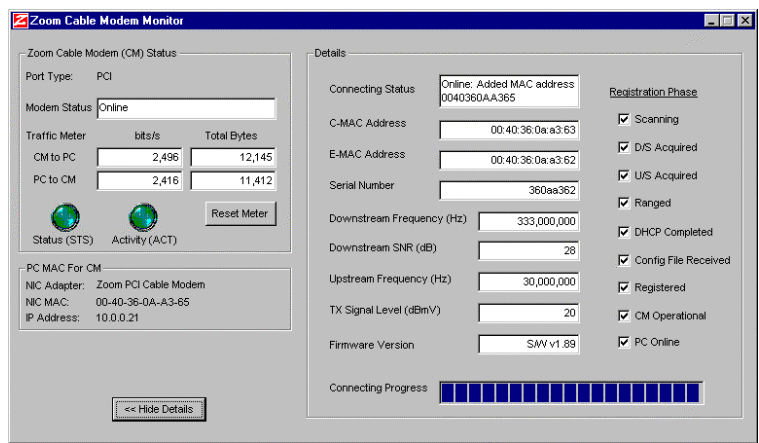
Zoom Cable Modem Monitor

Zoom Cable Modem (CM) Status

Port Type: PCI

Modem Status Online

| Traffic Meter | bits/s | Total Bytes |
|---|---|---|
| CM to PC | 2,496 | 12,145 |
| PC to CM | 2,416 | 11,412 |

Reset Meter

Status (STS) Activity (ACT)

PC MAC For CM

NIC Adapter: Zoom PCI Cable Modem
NIC MAC: 00-40-36-0A-A3-65
IP Address: 10.0.0.21

<< Hide Details

Details

Connecting Status Online: Added MAC address 0040360AA365

C-MAC Address 00:40:36:0a:a3:63

E-MAC Address 00:40:36:0a:a3:62

Serial Number 360aa362

Downstream Frequency (Hz) 333,000,000

Downstream SNR (dB) 28

Upstream Frequency (Hz) 30,000,000

TX Signal Level (dBmV) 20

Firmware Version S/W v1.89

Connecting Progress

Registration Phase

Scanning
D/S Acquired
U/S Acquired
Ranged
DHCP Completed
Config File Received
Registered
CM Operational
PC Online